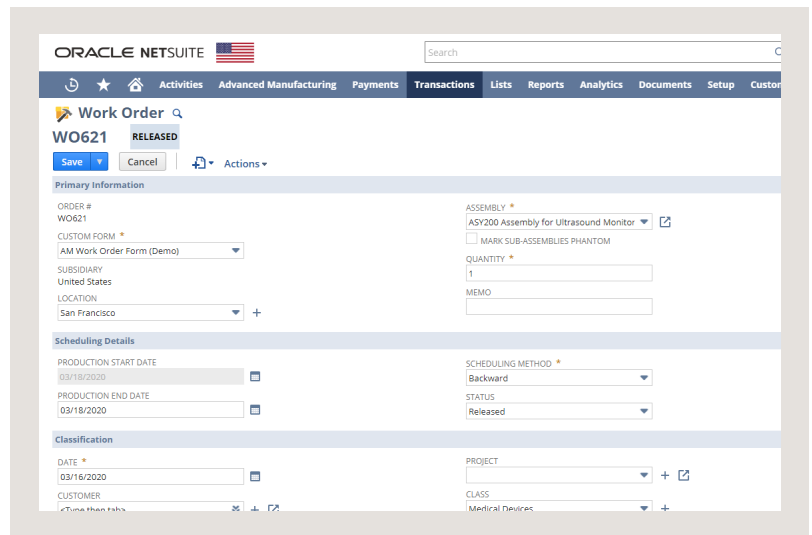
ORACLE NETSUITE

Search

Activities Advanced Manufacturing Payments Transactions Lists Reports Analytics Documents Setup Custo

Work Order
WO621 RELEASED

Save Cancel Actions

Primary Information

ORDER #
WO621

CUSTOM FORM *
AM Work Order Form (Demo)

SUBSIDIARY
United States

LOCATION
San Francisco

ASSEMBLY *
ASY200 Assembly for Ultrasound Monitor

MARK SUB-ASSEMBLIES PHANTOM

QUANTITY *
1

MEMO

Scheduling Details

PRODUCTION START DATE
03/18/2020

PRODUCTION END DATE
03/18/2020

SCHEDULING METHOD *
Backward

STATUS
Released

Classification

DATE *
03/16/2020

CUSTOMER
<Type then tab>

PROJECT

CLASS
Medical Devices